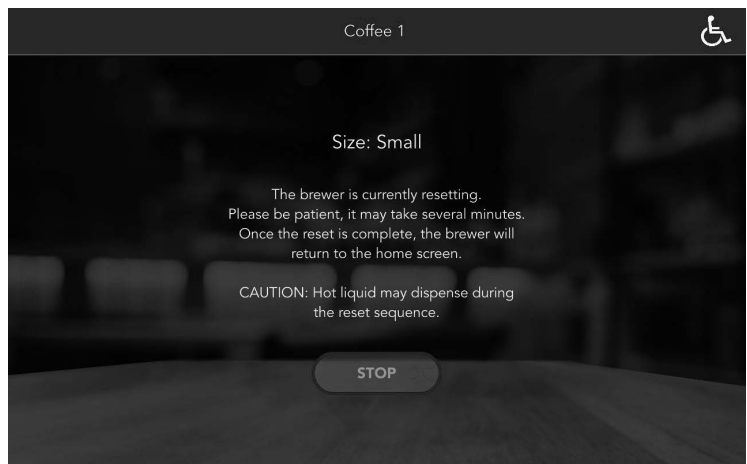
Coffee 1

Size: Small

The brewer is currently resetting. Please be patient, it may take several minutes. Once the reset is complete, the brewer will return to the home screen.

CAUTION: Hot liquid may dispense during the reset sequence.

STOP